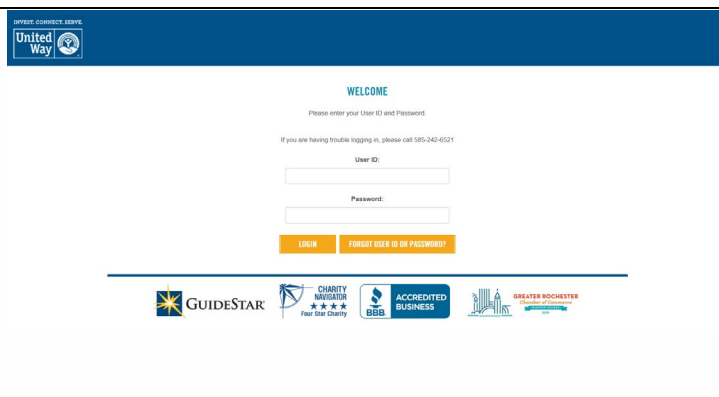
INVEST. CONNECT. SERVE.
United Way

WELCOME

Please enter your User ID and Password.

If you are having trouble logging in, please call 585-242-6521

User ID:

Password:

LOGIN
FORGOT USER ID OR PASSWORD?

GUIDESTAR

CHARITY NAVIGATOR
★★★★
Four Star Charity

BBB
ACCREDITED BUSINESS

GREATER ROCHESTER
Chamber of Commerce